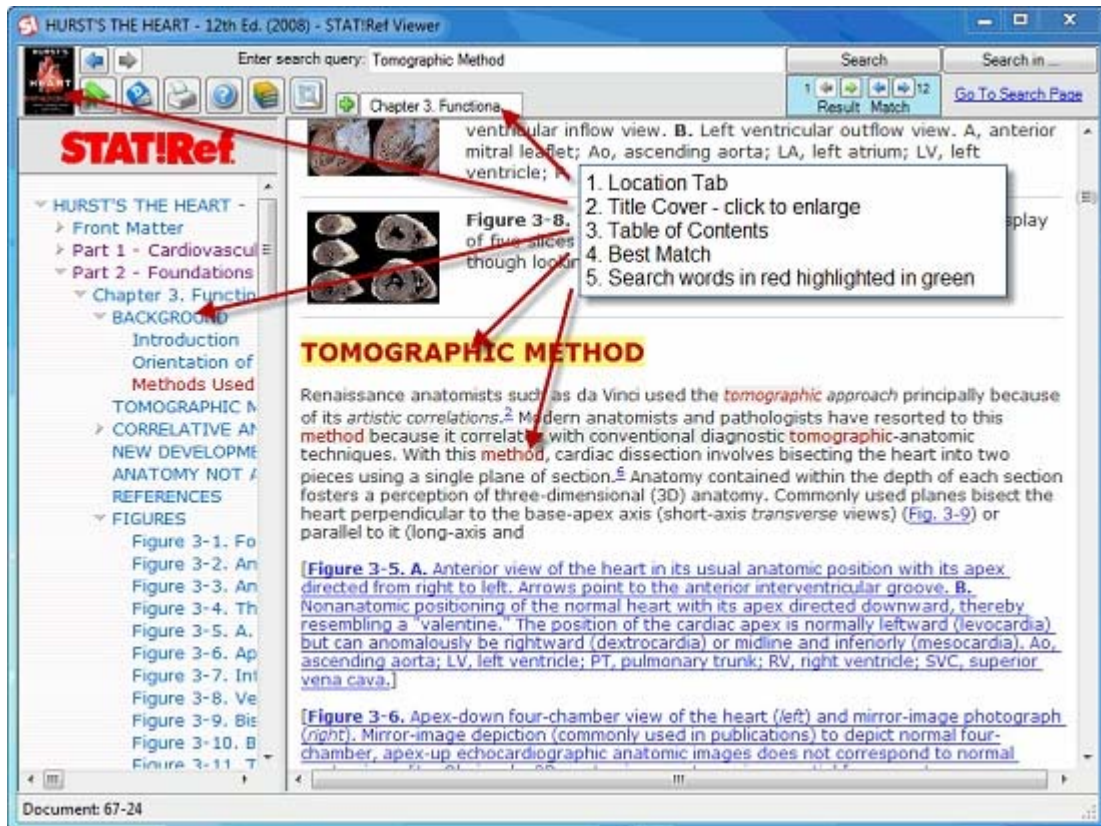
HURST'S THE HEART - 12th Ed. (2008) - STAT!Ref Viewer

Enter search query: Tomographic Method

Search

Search in ...

1 12
Result Match

Go To Search Page

Chapter 3. Functiona

STAT!Ref

HURST'S THE HEART -
Front Matter
Part 1 - Cardiovascul
Part 2 - Foundations
Chapter 3. Functio
BACKGROUND
Introduction
Orientation of
Methods Used
TOMOGRAPHIC M
CORRELATIVE AN
NEW DEVELOPME
ANATOMY NOT A
REFERENCES
FIGURES
Figure 3-1. Fo
Figure 3-2. An
Figure 3-3. An
Figure 3-4. Th
Figure 3-5. A.
Figure 3-6. Ap
Figure 3-7. Int
Figure 3-8. Ve
Figure 3-9. Bis
Figure 3-10. B
Figure 3-11. T

ventricular inflow view. B. Left ventricular outflow view. A, anterior mitral leaflet; Ao, ascending aorta; LA, left atrium; LV, left ventricle; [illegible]

Figure 3-8. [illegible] splay of five slices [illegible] though looki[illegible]

1. Location Tab
2. Title Cover - click to enlarge
3. Table of Contents
4. Best Match
5. Search words in red highlighted in green

TOMOGRAPHIC METHOD

Renaissance anatomists such as da Vinci used the tomographic approach principally because of its artistic correlations.2 Modern anatomists and pathologists have resorted to this method because it correlates with conventional diagnostic tomographic-anatomic techniques. With this method, cardiac dissection involves bisecting the heart into two pieces using a single plane of section.6 Anatomy contained within the depth of each section fosters a perception of three-dimensional (3D) anatomy. Commonly used planes bisect the heart perpendicular to the base-apex axis (short-axis transverse views) (Fig. 3-9) or parallel to it (long-axis and

[Figure 3-5. A. Anterior view of the heart in its usual anatomic position with its apex directed from right to left. Arrows point to the anterior interventricular groove. B. Nonanatomic positioning of the normal heart with its apex directed downward, thereby resembling a "valentine." The position of the cardiac apex is normally leftward (levocardia) but can anomalously be rightward (dextrocardia) or midline and inferiorly (mesocardia). Ao, ascending aorta; LV, left ventricle; PT, pulmonary trunk; RV, right ventricle; SVC, superior vena cava.]

[Figure 3-6. Apex-down four-chamber view of the heart (left) and mirror-image photograph (right). Mirror-image depiction (commonly used in publications) to depict normal four-chamber, apex-up echocardiographic anatomic images does not correspond to normal

Document: 67-24